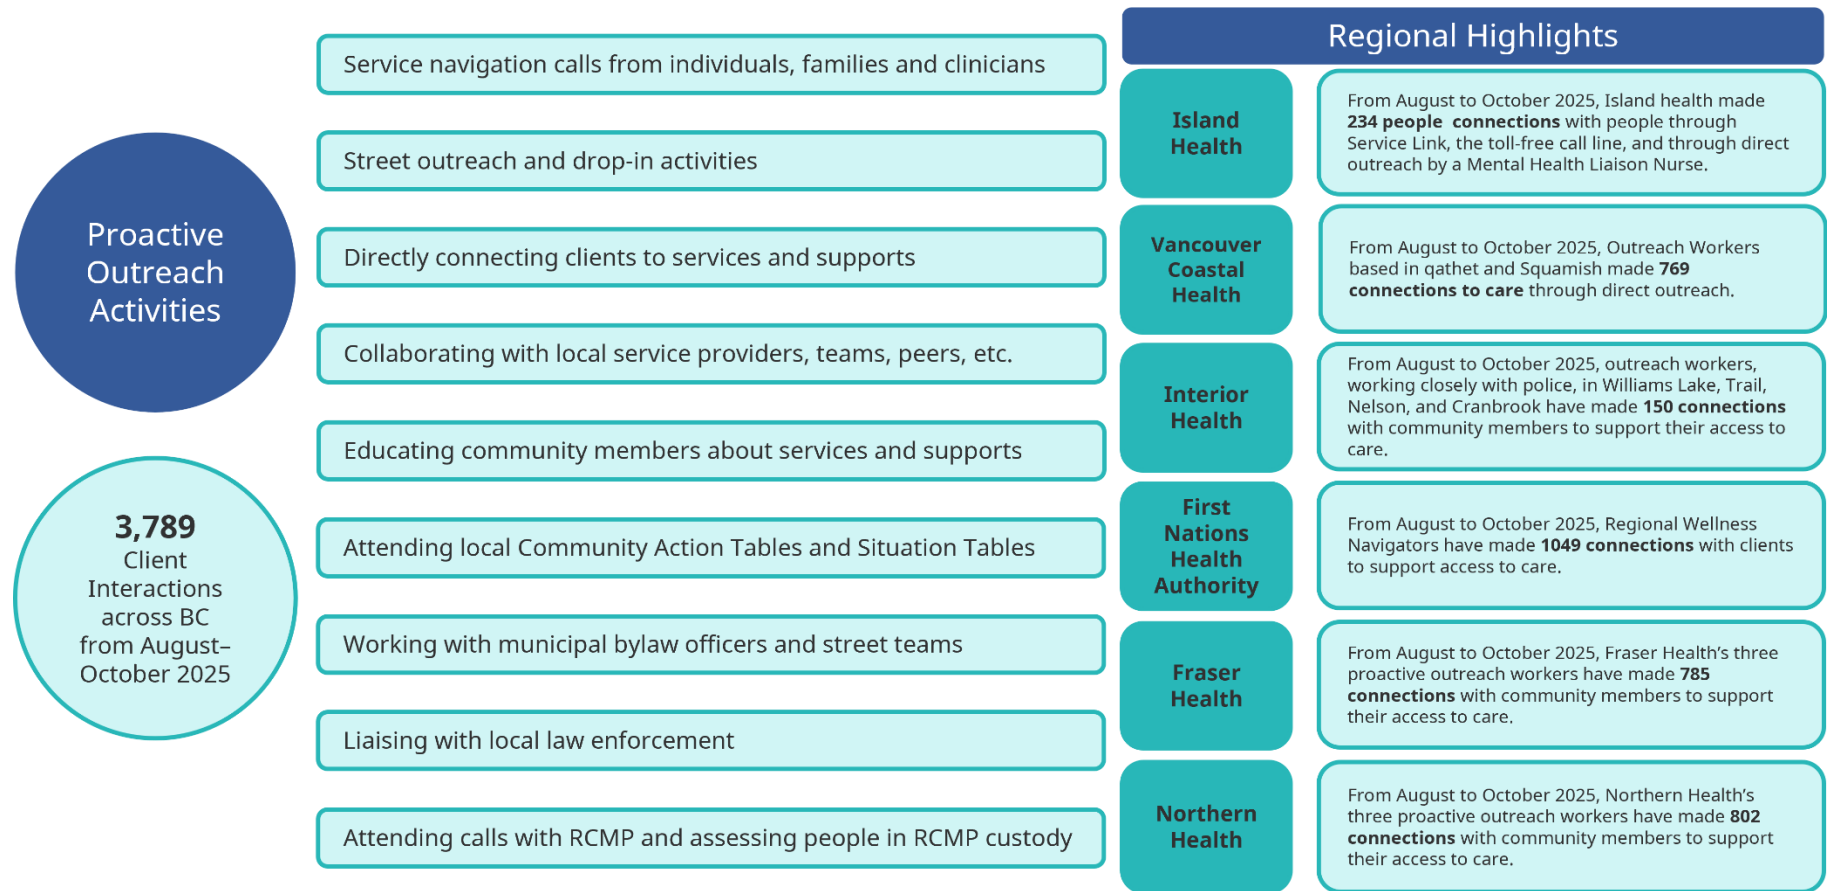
Proactive Outreach Activities

3,789
Client Interactions across BC from August–October 2025

Service navigation calls from individuals, families and clinicians

Street outreach and drop-in activities

Directly connecting clients to services and supports

Collaborating with local service providers, teams, peers, etc.

Educating community members about services and supports

Attending local Community Action Tables and Situation Tables

Working with municipal bylaw officers and street teams

Liaising with local law enforcement

Attending calls with RCMP and assessing people in RCMP custody

Regional Highlights

Island Health

From August to October 2025, Island health made **234 people connections** with people through Service Link, the toll-free call line, and through direct outreach by a Mental Health Liaison Nurse.

Vancouver Coastal Health

From August to October 2025, Outreach Workers based in qathet and Squamish made **769 connections to care** through direct outreach.

Interior Health

From August to October 2025, outreach workers, working closely with police, in Williams Lake, Trail, Nelson, and Cranbrook have made **150 connections** with community members to support their access to care.

First Nations Health Authority

From August to October 2025, Regional Wellness Navigators have made **1049 connections** with clients to support access to care.

Fraser Health

From August to October 2025, Fraser Health's three proactive outreach workers have made **785 connections** with community members to support their access to care.

Northern Health

From August to October 2025, Northern Health's three proactive outreach workers have made **802 connections** with community members to support their access to care.